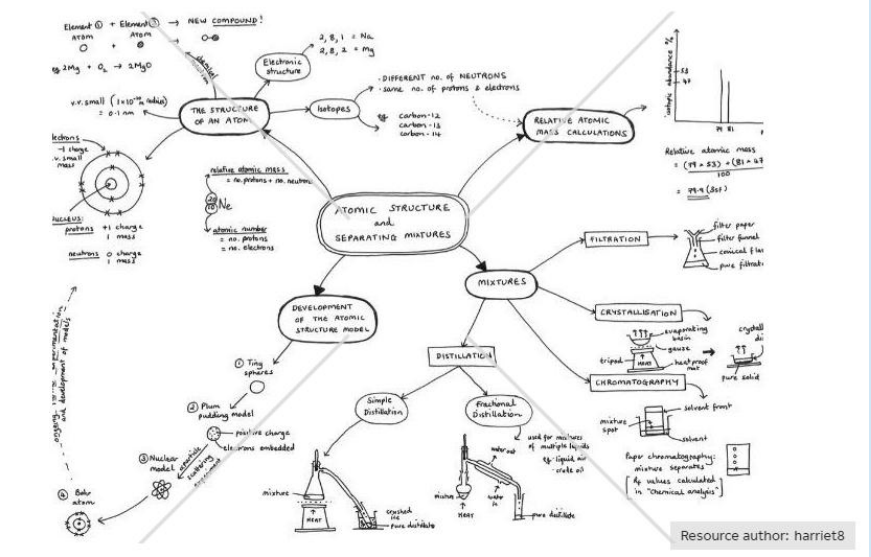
Element ① + Element ② → NEW COMPOUND!
atom atom
eg 2Mg + $O_2$ → 2MgO

chemical bond

v.v. small ($1 \times 10^{-10}$ m radius) = 0.1 nm

THE STRUCTURE OF AN ATOM

Electronic structure
2, 8, 1 = Na
2, 8, 2 = Mg

Isotopes
- DIFFERENT no. of NEUTRONS
- same no. of protons & electrons
eg carbon-12 carbon-13 carbon-14

RELATIVE ATOMIC MASS CALCULATIONS

% isotopic abundance
53
47
79 81

Relative atomic mass
= (79 × 53) + (81 × 47) / 100
= 79.9 (3sf)

electrons
-1 charge
v.small mass

nucleus:
protons +1 charge 1 mass
neutrons 0 charge 1 mass

relative atomic mass = no. protons + no. neutrons
20 Ne 10
atomic number = no. protons = no. electrons

ATOMIC STRUCTURE and SEPARATING MIXTURES

FILTRATION
filter paper
filter funnel
conical flask
pure filtrate

MIXTURES

CRYSTALLISATION
evaporating basin
gauze
tripod
HEAT
heat proof mat
crystall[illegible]
pure solid

CHROMATOGRAPHY
solvent front
mixture spot
solvent
Paper chromatography: mixture separates
$R_f$ values calculated in "Chemical analysis"

DEVELOPMENT OF THE ATOMIC STRUCTURE MODEL
① Tiny spheres
② Plum pudding model
positive charge
electrons embedded
③ Nuclear model
alpha scattering experiment
④ Bohr atom

ongoing ... experimentation and development of models

DISTILLATION
Simple Distillation
mixture
HEAT
crushed ice
pure distillate

Fractional Distillation
used for mixtures of multiple liquids eg liquid air crude oil
water out
water in
mixture
HEAT
pure distillate

Resource author: harriet8